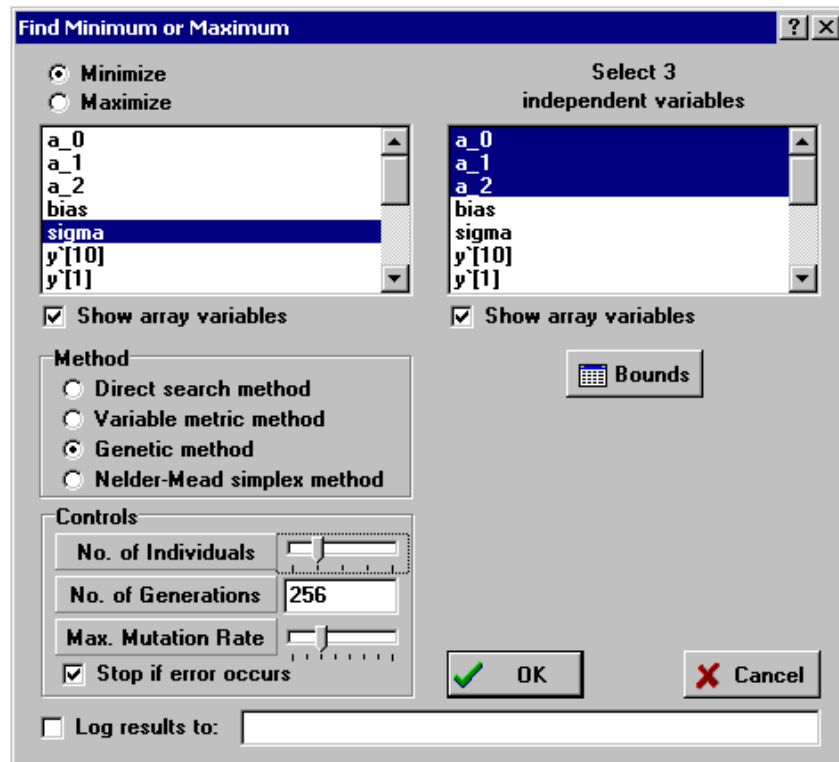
Find Minimum or Maximum

?
×

Minimize
Maximize

Select 3
independent variables

a_0
a_1
a_2
bias
sigma
y`[10]
y`[1]

a_0
a_1
a_2
bias
sigma
y`[10]
y`[1]

Show array variables

Show array variables

Method
Direct search method
Variable metric method
Genetic method
Nelder-Mead simplex method

Bounds

Controls
No. of Individuals
No. of Generations
256
Max. Mutation Rate
Stop if error occurs

OK
Cancel

Log results to: